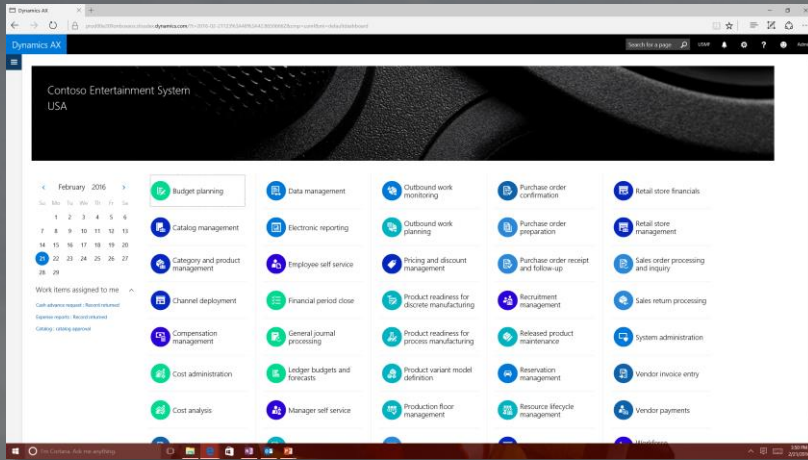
Dynamics AX

Dynamics AX

Search for a page

USMF

Contoso Entertainment System
USA

February 2016

| Su | Mo | Tu | We | Th | Fr | Sa |
|---|---|---|---|---|---|---|
| 31 | 1 | 2 | 3 | 4 | 5 | 6 |
| 7 | 8 | 9 | 10 | 11 | 12 | 13 |
| 14 | 15 | 16 | 17 | 18 | 19 | 20 |
| 21 | 22 | 23 | 24 | 25 | 26 | 27 |
| 28 | 29 | | | | | |

Work items assigned to me

Cash advance request : Record returned
Expense reports : Record returned
Catalog : catalog approval

Budget planning
Catalog management
Category and product management
Channel deployment
Compensation management
Cost administration
Cost analysis

Data management
Electronic reporting
Employee self service
Financial period close
General journal processing
Ledger budgets and forecasts
Manager self service

Outbound work monitoring
Outbound work planning
Pricing and discount management
Product readiness for discrete manufacturing
Product readiness for process manufacturing
Product variant model definition
Production floor management

Purchase order confirmation
Purchase order preparation
Purchase order receipt and follow-up
Recruitment management
Released product maintenance
Reservation management
Resource lifecycle management

Retail store financials
Retail store management
Sales order processing and inquiry
Sales return processing
System administration
Vendor invoice entry
Vendor payments
Workforce

I'm Cortana. Ask me anything.